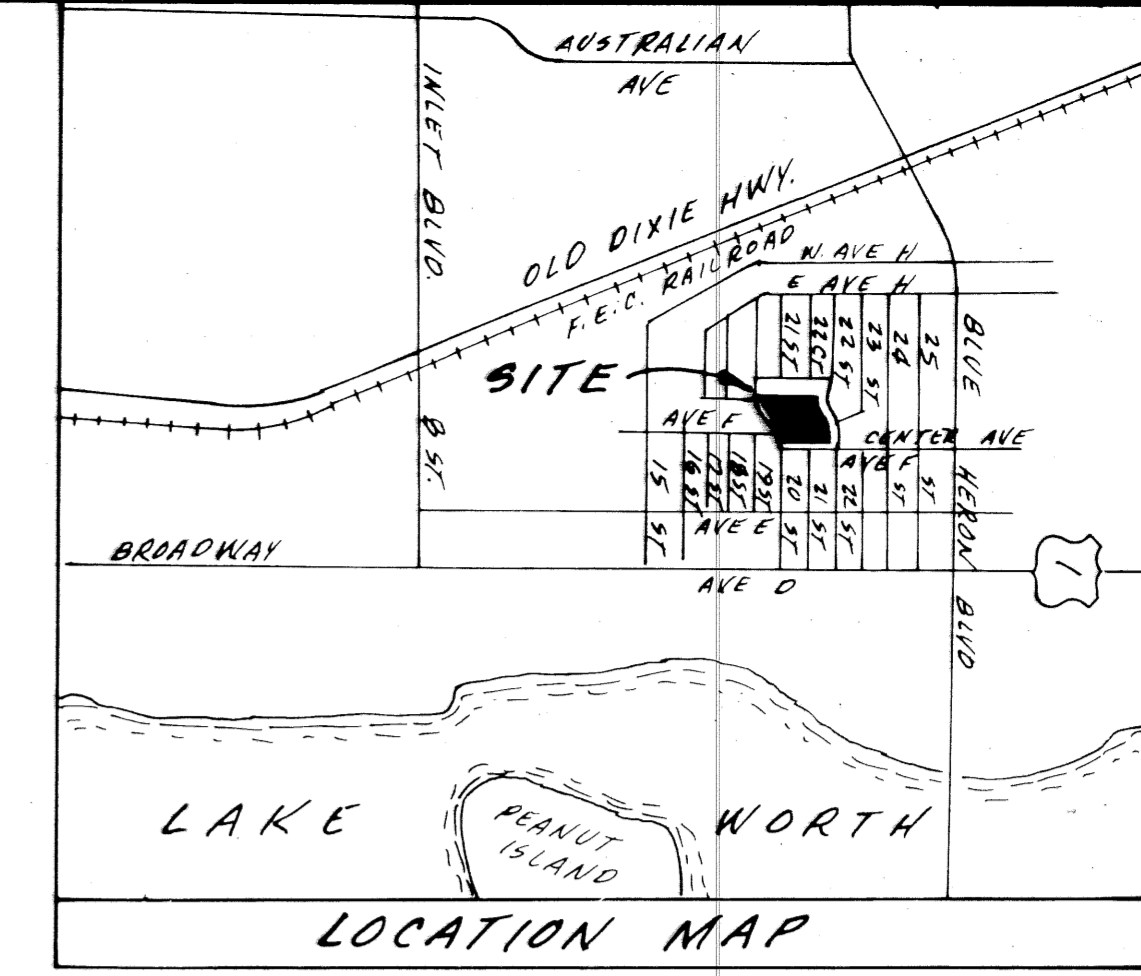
AUSTRALIAN AVE

INLET BLVD.

OLD DIXIE HWY.

F.E.C. RAILROAD

W. AVE H

E AVE H

21 ST

22 CT

22 ST

23 ST

24

25

BLUE HERON BLVD

SITE

AVE F

CENTER AVE

AVE F

B ST.

15

16 ST

17 ST

18 ST

19 ST

20

21

22

ST

ST

15 ST

AVE E

20 ST

21 ST

22 ST

BROADWAY

AVE D

1

LAKE WORTH

PEANUT ISLAND

LOCATION MAP